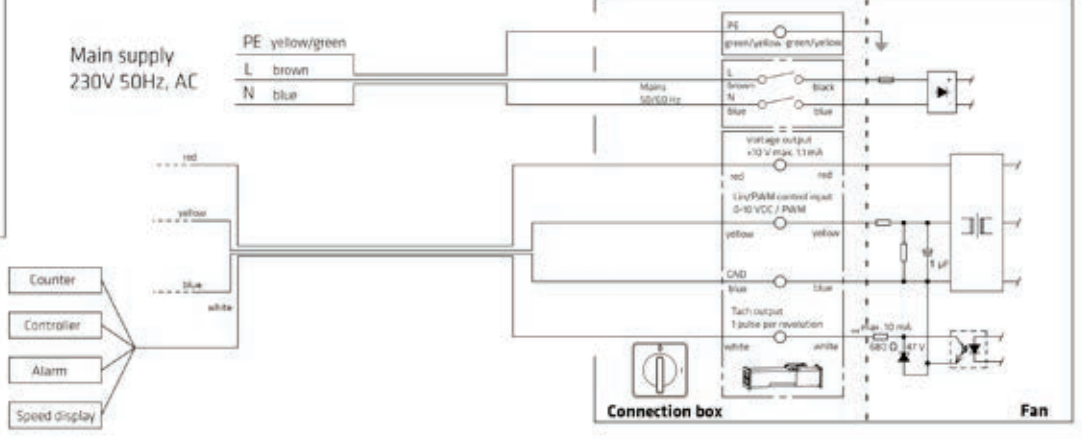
Main supply
230V 50Hz, AC

PE yellow/green
L brown
N blue

Mains 50/60 Hz

PE
green/yellow green/yellow

L
brown black
N
blue blue

Voltage output
+10 V max. 1.1 mA
red red

Lin/PWM control input
0-10 VDC / PWM
yellow yellow

GND
blue blue

Tach output
1 pulse per revolution
white white

red
yellow
blue
white

Counter
Controller
Alarm
Speed display

max. 10 mA
680 Ω
47 V
1 µF

Connection box
Fan